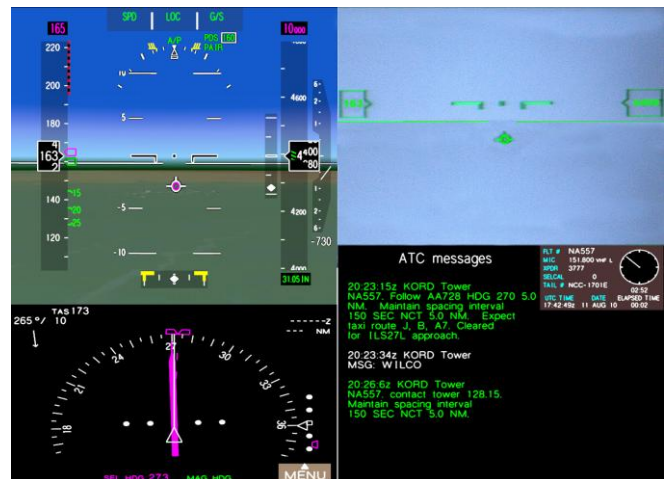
SPD | LOC | G/S

165

10000

A/P

PDS 150

PAIR

220

200

163

140

120

10

5

5

10

-5

-10

15

20

25

4600

4400

4200

4000

31.05 IN

-730

6

2

1

1

2

6

163

ATC messages

FLT # NA557
MIC 151.800 VHF L
XPDR 3777
SELCAL 0
TAIL # NCC-1701E

02:52

UTC TIME 17:42:49z
DATE 11 AUG 10
ELAPSED TIME 00:02

20:23:15z KORD Tower
NA557. Follow AA728 HDG 270 5.0 NM. Maintain spacing interval 150 SEC NCT 5.0 NM. Expect taxi route J, B, A7. Cleared for ILS27L approach.

20:23:34z KORD Tower
MSG: WILCO

20:26:6z KORD Tower
NA557. contact tower 128.15. Maintain spacing interval 150 SEC NCT 5.0 NM.

TAS 173
265°/ 10

-----z
--- NM

27

24

21

18

30

33

SEL HDG 273

MAG HDG

MENU